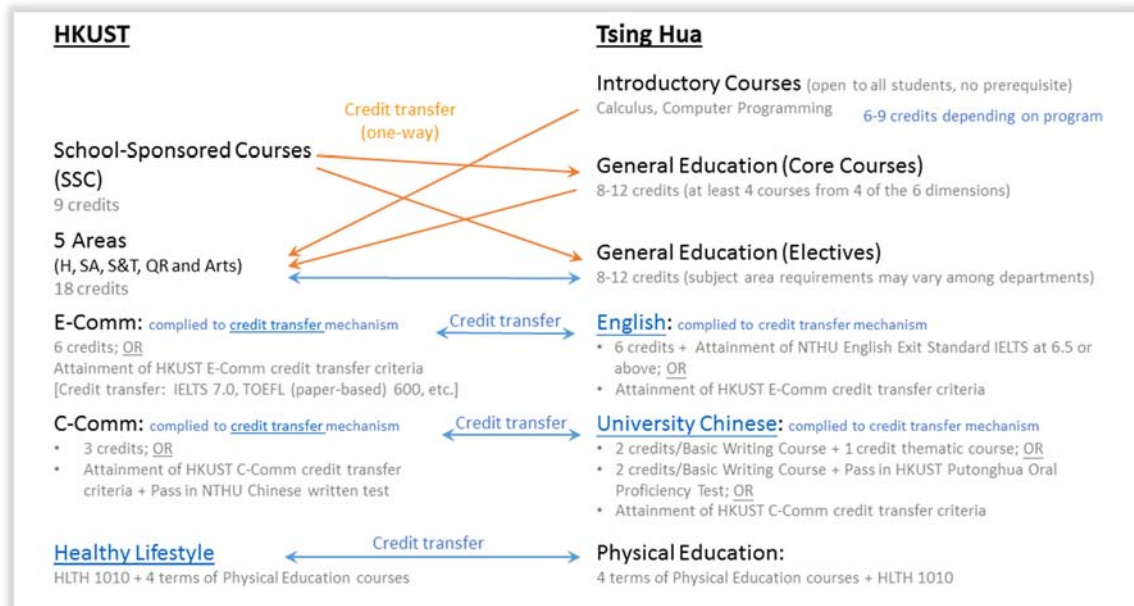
HKUST

Tsing Hua

Introductory Courses (open to all students, no prerequisite)
Calculus, Computer Programming 6-9 credits depending on program

Credit transfer (one-way)

School-Sponsored Courses (SSC)
9 credits

General Education (Core Courses)
8-12 credits (at least 4 courses from 4 of the 6 dimensions)

5 Areas
(H, SA, S&T, QR and Arts)
18 credits

General Education (Electives)
8-12 credits (subject area requirements may vary among departments)

E-Comm: complied to credit transfer mechanism
6 credits; OR
Attainment of HKUST E-Comm credit transfer criteria
[Credit transfer: IELTS 7.0, TOEFL (paper-based) 600, etc.]

Credit transfer

English: complied to credit transfer mechanism
• 6 credits + Attainment of NTHU English Exit Standard IELTS at 6.5 or above; OR
• Attainment of HKUST E-Comm credit transfer criteria

C-Comm: complied to credit transfer mechanism
• 3 credits; OR
• Attainment of HKUST C-Comm credit transfer criteria + Pass in NTHU Chinese written test

Credit transfer

University Chinese: complied to credit transfer mechanism
• 2 credits/Basic Writing Course + 1 credit thematic course; OR
• 2 credits/Basic Writing Course + Pass in HKUST Putonghua Oral Proficiency Test; OR
• Attainment of HKUST C-Comm credit transfer criteria

Healthy Lifestyle
HLTH 1010 + 4 terms of Physical Education courses

Credit transfer

Physical Education:
4 terms of Physical Education courses + HLTH 1010